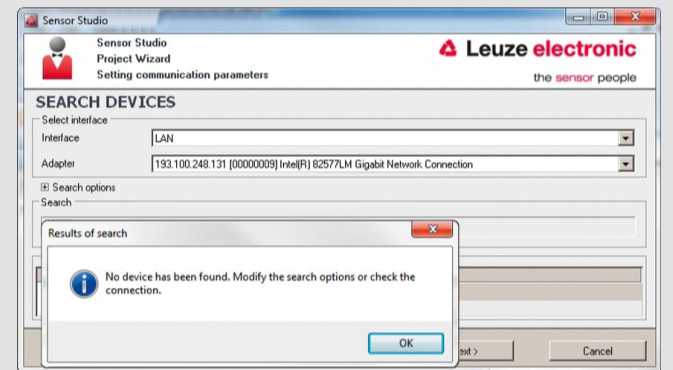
Sensor Studio

Sensor Studio
Project Wizard
Setting communication parameters

Leuze electronic
the sensor people

SEARCH DEVICES

Select interface
Interface LAN
Adapter 193.100.248.131 [00000009] Intel(R) 82577LM Gigabit Network Connection

Search options
Search

Results of search

No device has been found. Modify the search options or check the connection.

OK

ext >

Cancel